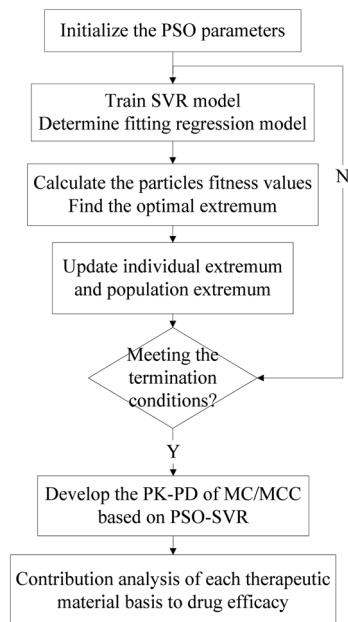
Initialize the PSO parameters

Train SVR model
Determine fitting regression model

Calculate the particles fitness values
Find the optimal extremum

Update individual extremum and population extremum

Meeting the termination conditions?

N

Y

Develop the PK-PD of MC/MCC based on PSO-SVR

Contribution analysis of each therapeutic material basis to drug efficacy